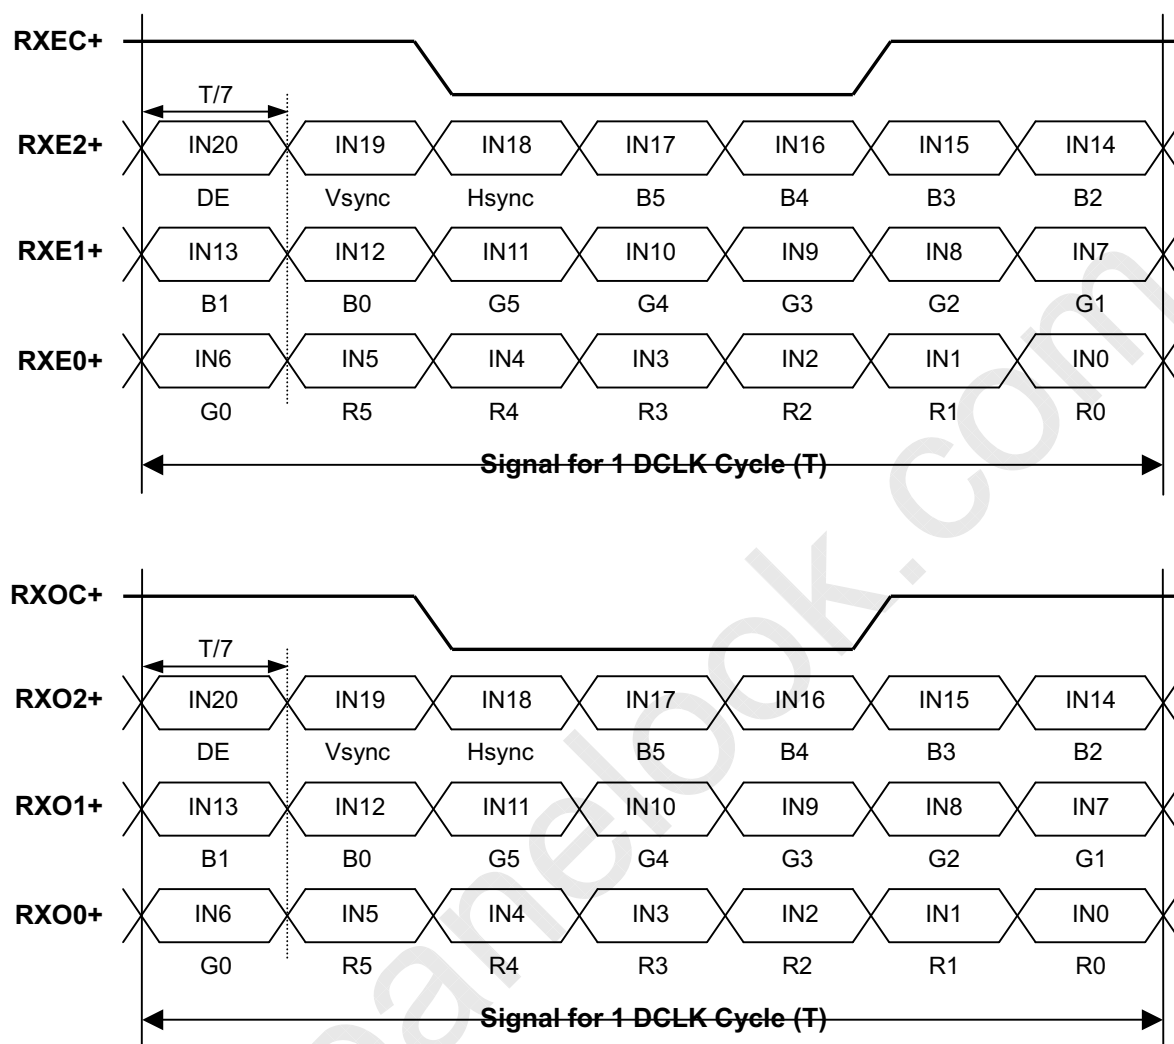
RXEC+

T/7

RXE2+ IN20 IN19 IN18 IN17 IN16 IN15 IN14

DE Vsync Hsync B5 B4 B3 B2

RXE1+ IN13 IN12 IN11 IN10 IN9 IN8 IN7

B1 B0 G5 G4 G3 G2 G1

RXE0+ IN6 IN5 IN4 IN3 IN2 IN1 IN0

G0 R5 R4 R3 R2 R1 R0

Signal for 1 DCLK Cycle (T)

RXOC+

T/7

RXO2+ IN20 IN19 IN18 IN17 IN16 IN15 IN14

DE Vsync Hsync B5 B4 B3 B2

RXO1+ IN13 IN12 IN11 IN10 IN9 IN8 IN7

B1 B0 G5 G4 G3 G2 G1

RXO0+ IN6 IN5 IN4 IN3 IN2 IN1 IN0

G0 R5 R4 R3 R2 R1 R0

Signal for 1 DCLK Cycle (T)

panelook.com